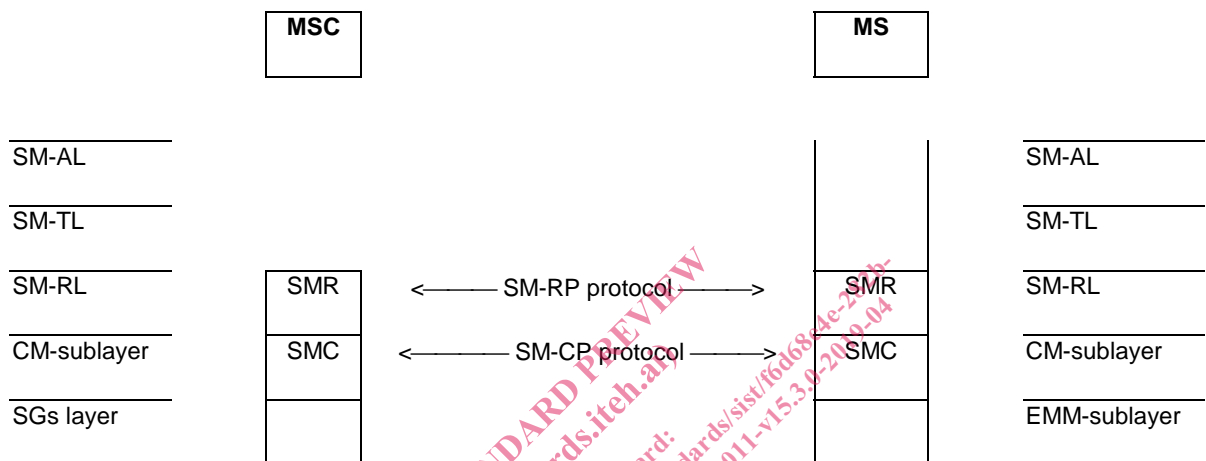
MSC

MS

SM-AL

SM-TL

SM-RL

CM-sublayer

SGs layer

SMR

SMC

<—— SM-RP protocol ——>

<—— SM-CP protocol ——>

SMR

SMC

SM-AL

SM-TL

SM-RL

CM-sublayer

EMM-sublayer

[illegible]DARD PREVIEW
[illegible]rds.iteh.ai)
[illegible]rd:
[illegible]ards/sist/f6d68e4e-2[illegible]b-
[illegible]011-v15.3.0-2019-04